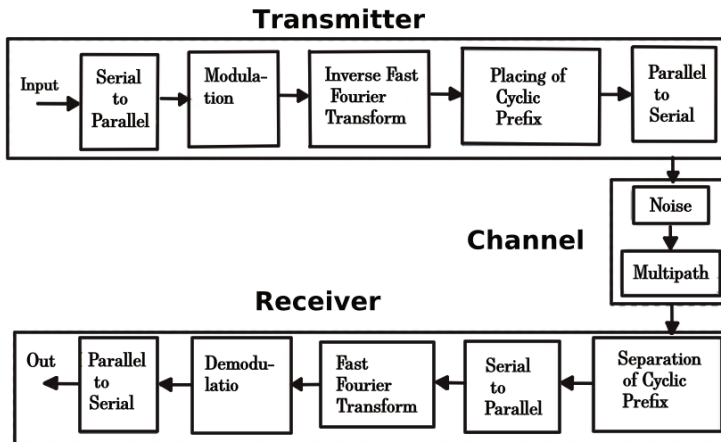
Transmitter

Input

Serial to Parallel

Modulation

Inverse Fast Fourier Transform

Placing of Cyclic Prefix

Parallel to Serial

Channel

Noise

Multipath

Receiver

Out

Parallel to Serial

Demodulatio

Fast Fourier Transform

Serial to Parallel

Separation of Cyclic Prefix